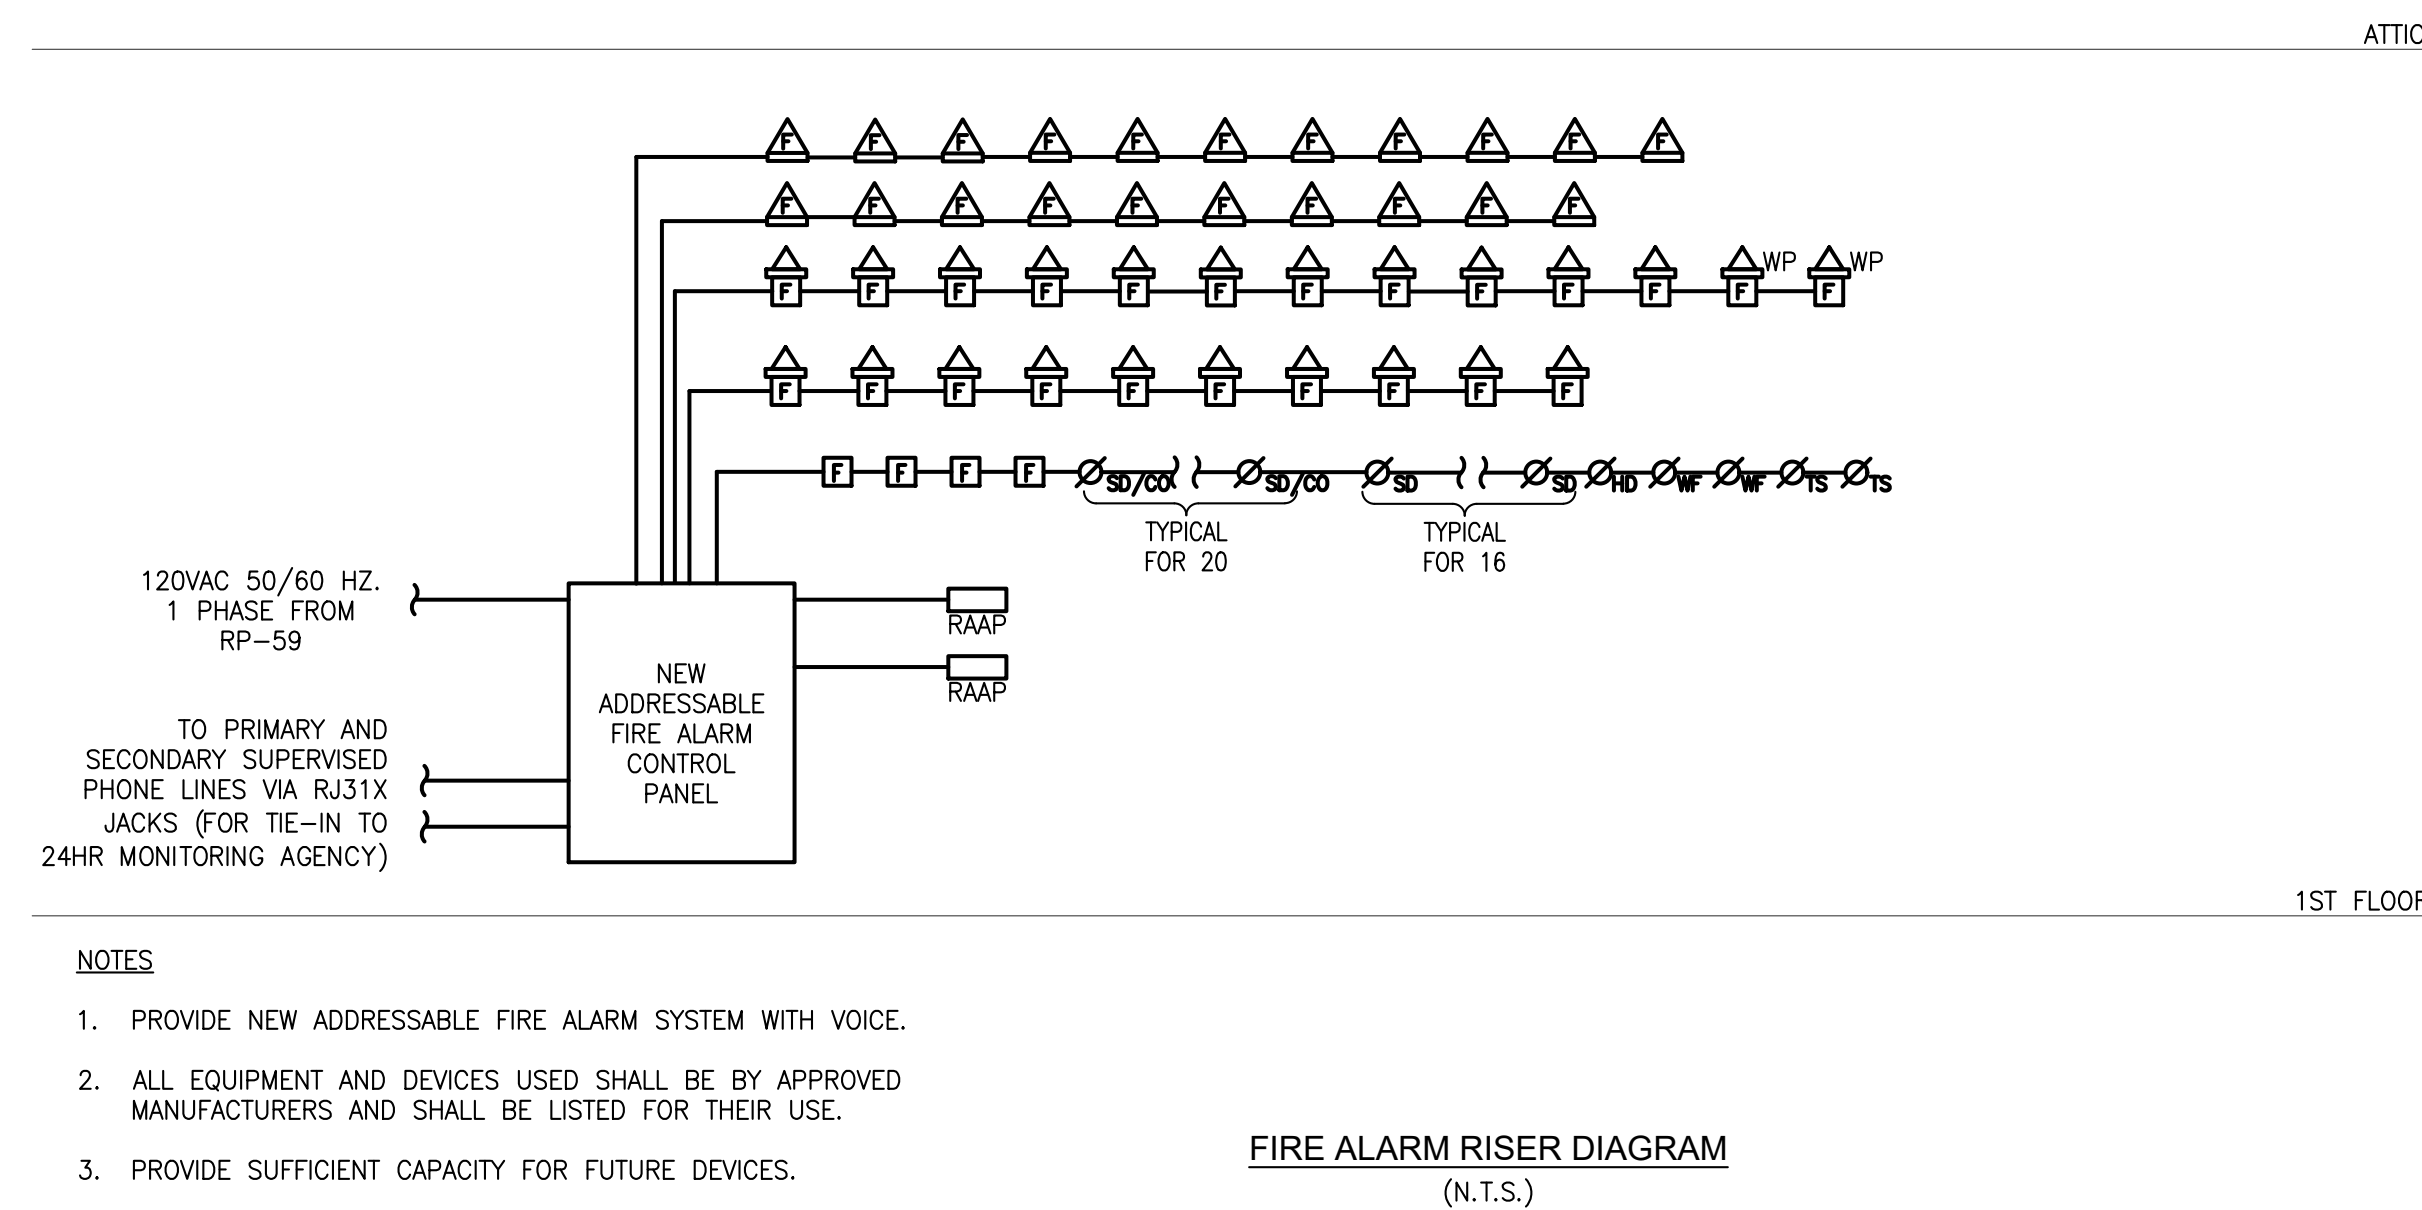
ATTIC

F F F F F F F F F F F

F F F F F F F F F F

F F F F F F F F F F F F WP F WP

F F F F F F F F F F

F F F F SD/CO SD/CO SD SD HD WF WF TS TS

TYPICAL FOR 20

TYPICAL FOR 16

120VAC 50/60 HZ. 1 PHASE FROM RP-59

NEW ADDRESSABLE FIRE ALARM CONTROL PANEL

RAAP

RAAP

TO PRIMARY AND SECONDARY SUPERVISED PHONE LINES VIA RJ31X JACKS (FOR TIE-IN TO 24HR MONITORING AGENCY)

1ST FLOOF

NOTES

1. PROVIDE NEW ADDRESSABLE FIRE ALARM SYSTEM WITH VOICE.

2. ALL EQUIPMENT AND DEVICES USED SHALL BE BY APPROVED MANUFACTURERS AND SHALL BE LISTED FOR THEIR USE.

3. PROVIDE SUFFICIENT CAPACITY FOR FUTURE DEVICES.

FIRE ALARM RISER DIAGRAM

(N.T.S.)